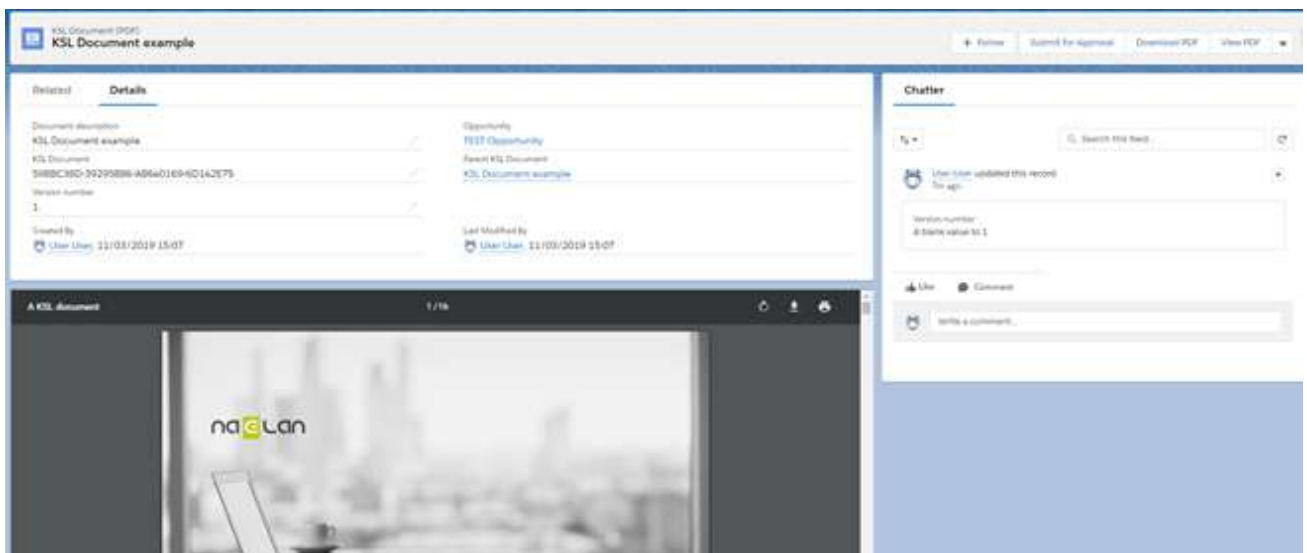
KSL Document (PDF)
KSL Document example

+ Follow Submit for Approval Download PDF View PDF

Related Details

Document description
KSL Document example

Opportunity
TEST Opportunity

KSL Document
59BBC38D-39295886-A86e0169-6D142E75

Parent KSL Document
KSL Document example

Version number
1

Created By
User User, 11/03/2019 15:07

Last Modified By
User User, 11/03/2019 15:07

A KSL document 1 / 16

naelan

Chatter

Search this feed...

User User updated this record.
7m ago

Version number
A blank value to 1

Like Comment

Write a comment...